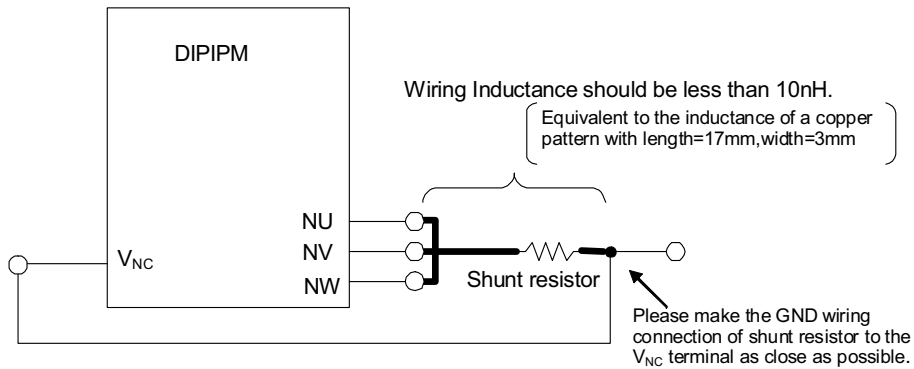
DIPIPM

Wiring Inductance should be less than 10nH.

Equivalent to the inductance of a copper pattern with length=17mm,width=3mm

NU

NV

NW

$V_{NC}$

Shunt resistor

Please make the GND wiring connection of shunt resistor to the $V_{NC}$ terminal as close as possible.